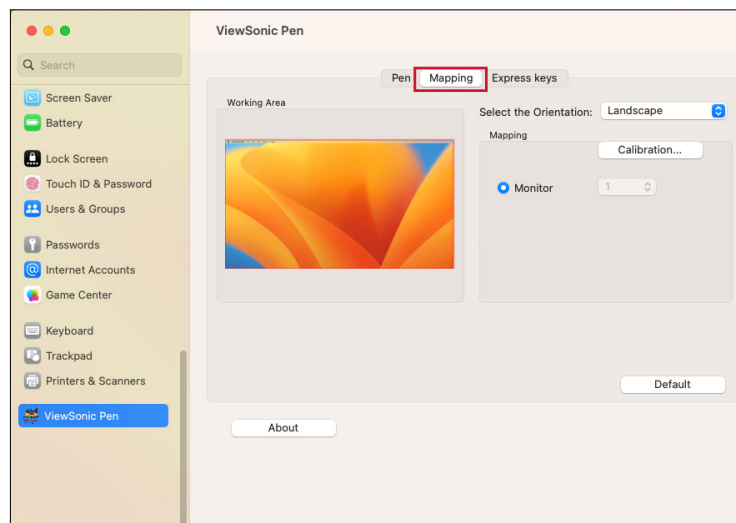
Search

Screen Saver
Battery

Lock Screen
Touch ID & Password
Users & Groups

Passwords
Internet Accounts
Game Center

Keyboard
Trackpad
Printers & Scanners

ViewSonic Pen

ViewSonic Pen

Pen | Mapping | Express keys

Working Area

Select the Orientation: Landscape

Mapping

Calibration...

Monitor 1

Default

About